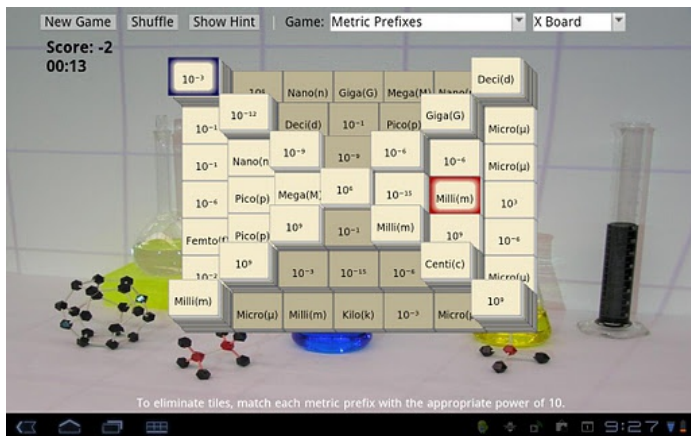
New Game Shuffle Show Hint Game: Metric Prefixes X Board

Score: -2
00:13

$10^{-3}$
$10^{6}$ Nano(n) Giga(G) Mega(M) Nano(n)
Deci(d)
$10^{-12}$
$10^{-1}$ Deci(d) $10^{-1}$ Pico(p) Giga(G)
Micro(μ)
$10^{-1}$ Nano(n) $10^{-9}$ $10^{-9}$ $10^{-6}$ $10^{-6}$ Micro(μ)
$10^{-6}$ Pico(p) Mega(M) $10^{6}$ $10^{-15}$ Milli(m) $10^{3}$
Femto(f) Pico(p) $10^{9}$ $10^{-1}$ Milli(m) $10^{9}$ $10^{-6}$
$10^{-2}$ $10^{9}$ $10^{-3}$ $10^{-15}$ $10^{-6}$ Centi(c) Micro(μ)
Milli(m) Micro(μ) Milli(m) Kilo(k) $10^{-3}$ Micro(μ) $10^{9}$

To eliminate tiles, match each metric prefix with the appropriate power of 10.

9:27